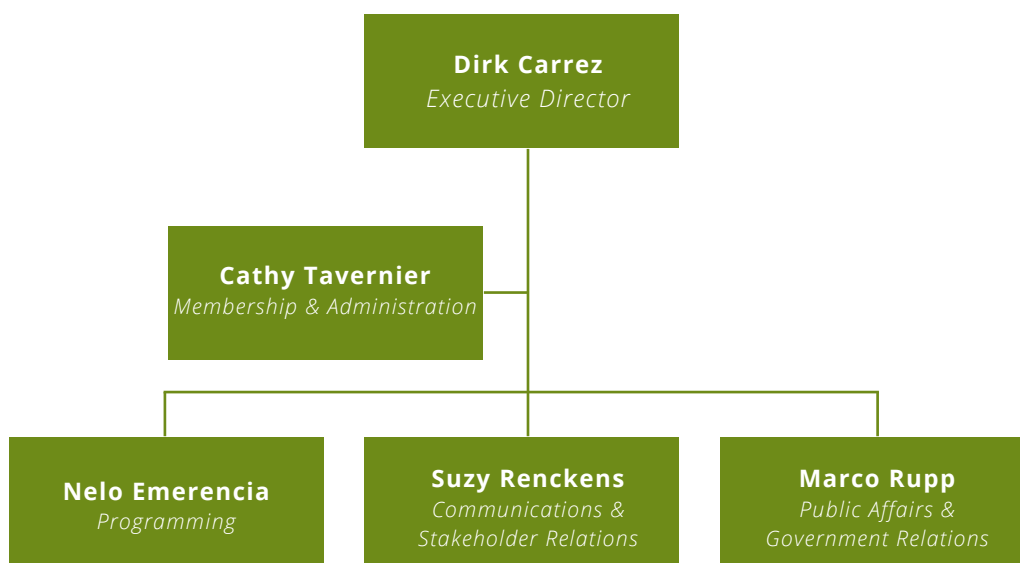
Dirk Carrez
Executive Director

Cathy Tavernier
Membership & Administration

Nelo Emerencia
Programming

Suzy Renckens
Communications & Stakeholder Relations

Marco Rupp
Public Affairs & Government Relations